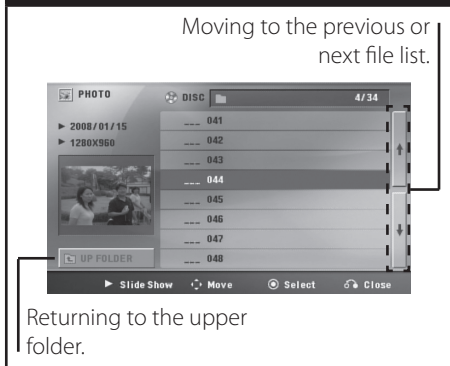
Moving to the previous or next file list.

PHOTO

DISC

4/34

► 2008/01/15

► 1280X960

___ 041

___ 042

___ 043

___ 044

___ 045

___ 046

___ 047

___ 048

UP FOLDER

► Slide Show

Move

Select

Close

Returning to the upper folder.